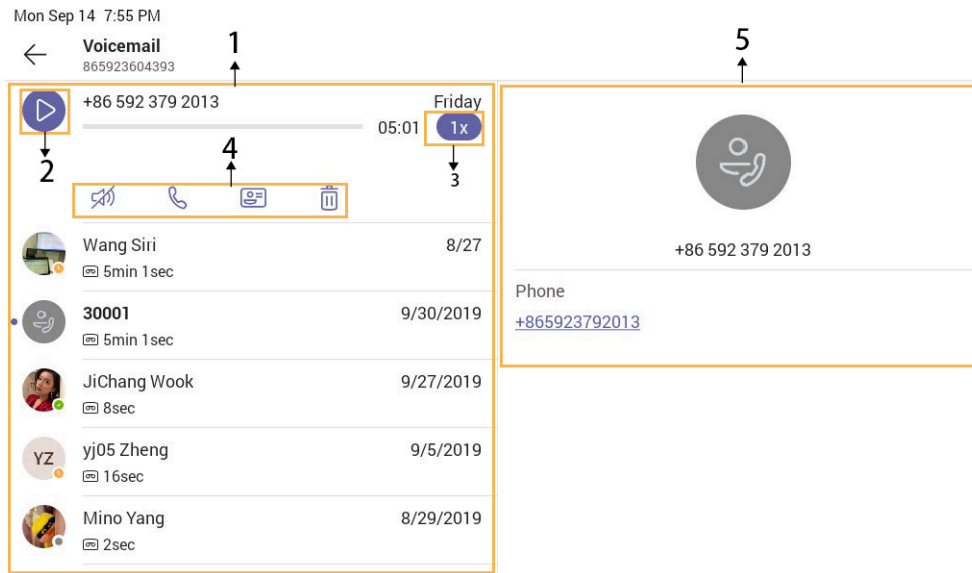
Mon Sep 14 7:55 PM

Voicemail
865923604393

1

5

+86 592 379 2013
Friday
05:01
1x

2

4

3

Wang Siri
8/27
5min 1sec

30001
9/30/2019
5min 1sec

JiChang Wook
9/27/2019
8sec

YZ
yj05 Zheng
9/5/2019
16sec

Mino Yang
8/29/2019
2sec

+86 592 379 2013

Phone
+865923792013